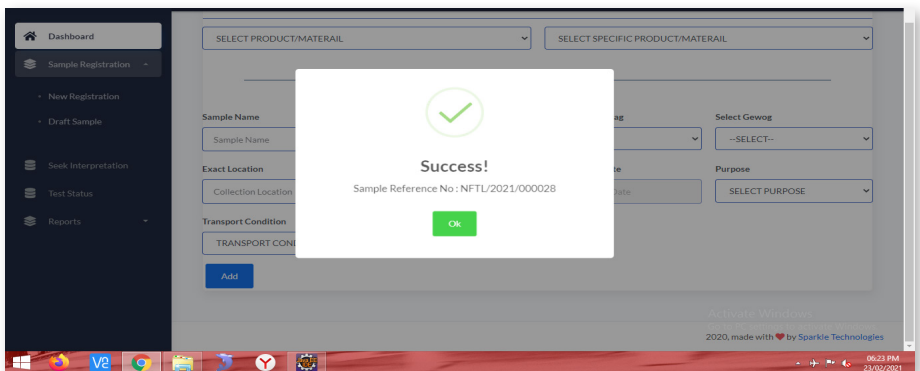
Dashboard
Sample Registration
New Registration
Draft Sample
Seek Interpretation
Test Status
Reports

SELECT PRODUCT/MATERAIL
SELECT SPECIFIC PRODUCT/MATERAIL

Sample Name
Sample Name
ag
Select Gewog
--SELECT--
Exact Location
Collection Location
te
Date
Purpose
SELECT PURPOSE
Transport Condition
TRANSPORT COND
Add

Success!
Sample Reference No : NFTL/2021/000028
Ok

Activate Windows
2020, made with ❤ by Sparkle Technologies

06:23 PM
23/02/2021